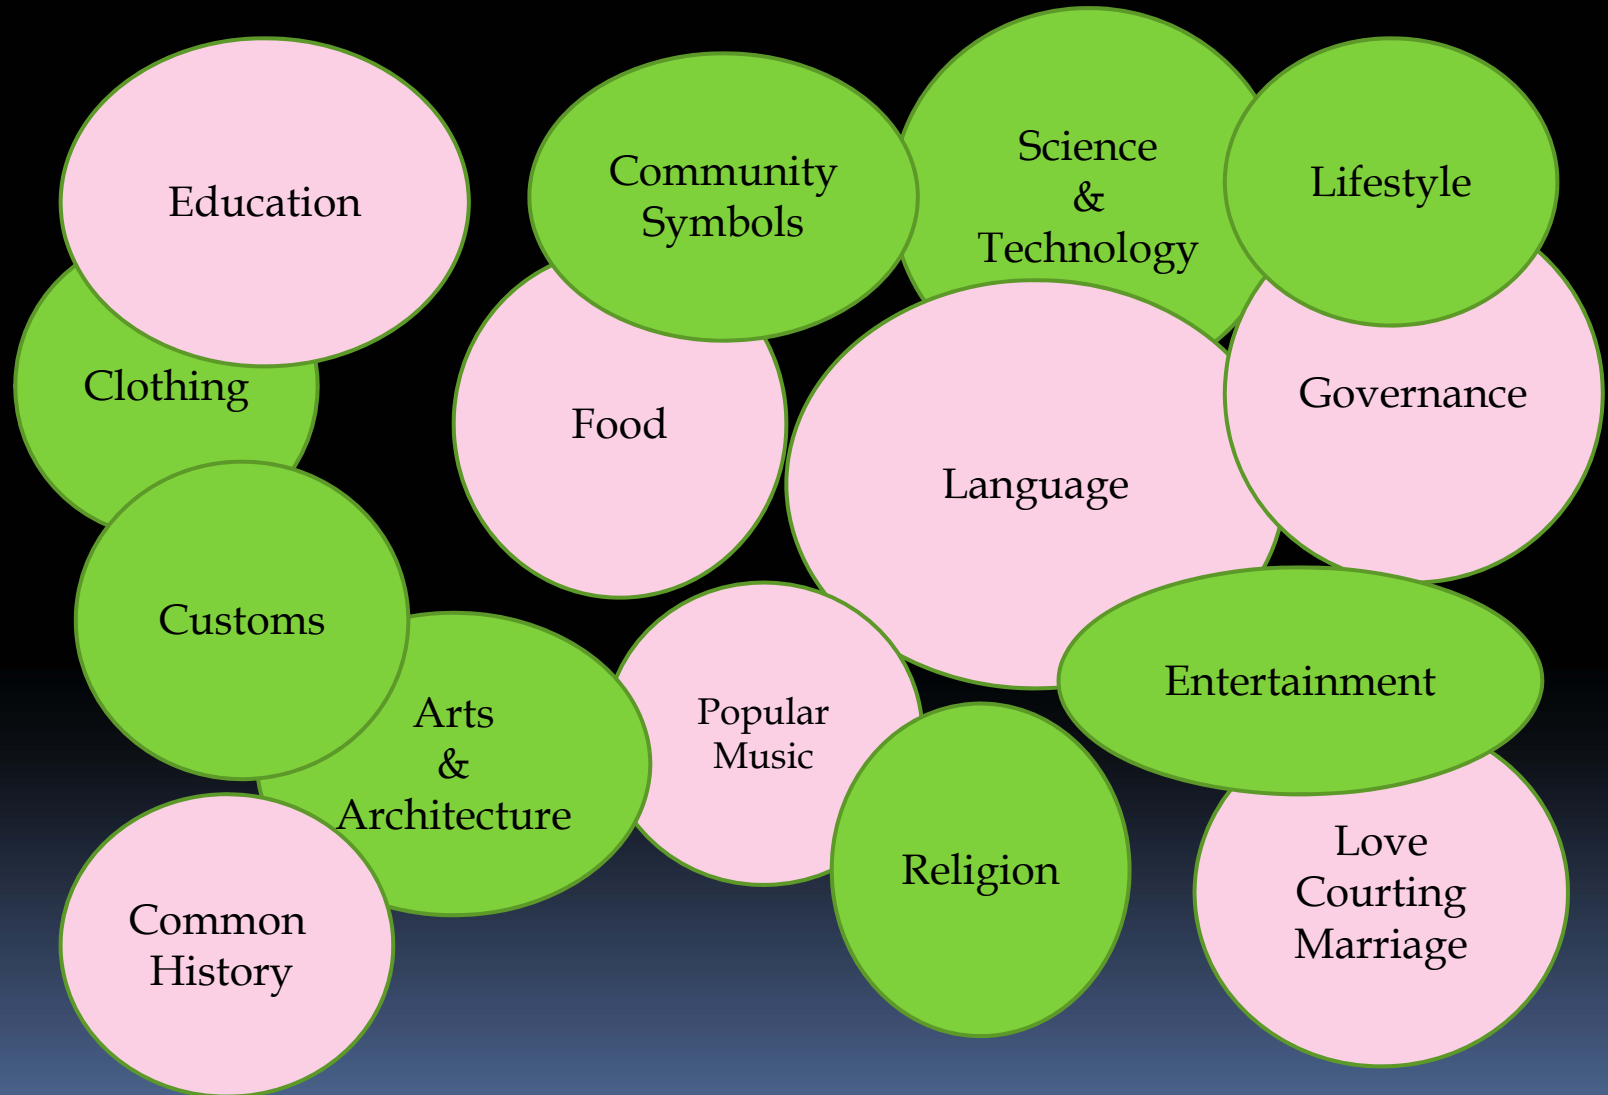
Education

Community Symbols

Science & Technology

Lifestyle

Clothing

Food

Language

Governance

Customs

Arts & Architecture

Popular Music

Entertainment

Religion

Love Courting Marriage

Common History